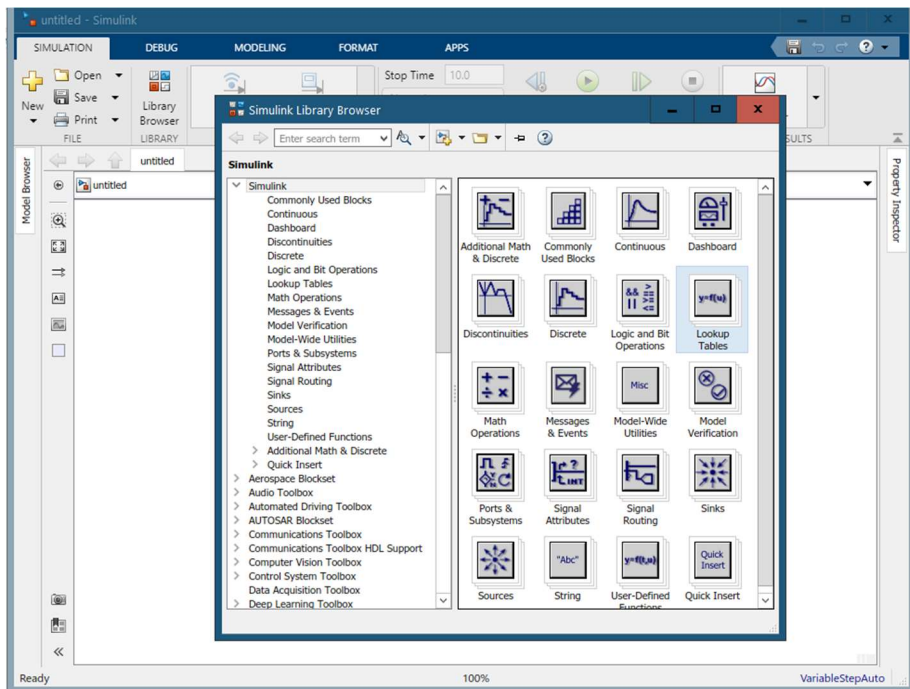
untitled - Simulink

SIMULATION DEBUG MODELING FORMAT APPS

New Open Save Print FILE

Library Browser LIBRARY

Stop Time 10.0

SULTS

Model Browser

untitled

untitled

Property Inspector

Simulink Library Browser

Enter search term

Simulink

Simulink
Commonly Used Blocks
Continuous
Dashboard
Discontinuities
Discrete
Logic and Bit Operations
Lookup Tables
Math Operations
Messages & Events
Model Verification
Model-Wide Utilities
Ports & Subsystems
Signal Attributes
Signal Routing
Sinks
Sources
String
User-Defined Functions
Additional Math & Discrete
Quick Insert
Aerospace Blockset
Audio Toolbox
Automated Driving Toolbox
AUTOSAR Blockset
Communications Toolbox
Communications Toolbox HDL Support
Computer Vision Toolbox
Control System Toolbox
Data Acquisition Toolbox
Deep Learning Toolbox

Additional Math & Discrete
Commonly Used Blocks
Continuous
Dashboard
Discontinuities
Discrete
Logic and Bit Operations
y=f(u) Lookup Tables
Math Operations
Messages & Events
Misc Model-Wide Utilities
Model Verification
Ports & Subsystems
Signal Attributes
Signal Routing
Sinks
Sources
"Abc" String
y=f(t,u) User-Defined Functions
Quick Insert Quick Insert

Ready 100% VariableStepAuto